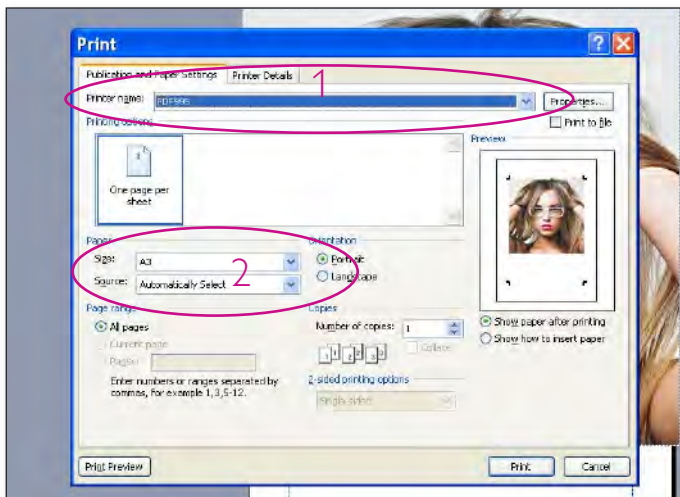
Print

Publication and Paper Settings | Printer Details

1

Printer name: PDF995

Properties...

Print to file

Printing options

One page per sheet

Preview

Paper

Size: A3

Source: Automatically Select

2

Orientation

Portrait

Landscape

Page range

All pages

Current page

Pages:

Enter numbers or ranges separated by commas, for example 1,3,5-12.

Copies

Number of copies: 1

Collate

2-sided printing options

Single sided

Show paper after printing

Show how to insert paper

Print Preview

Print

Cancel